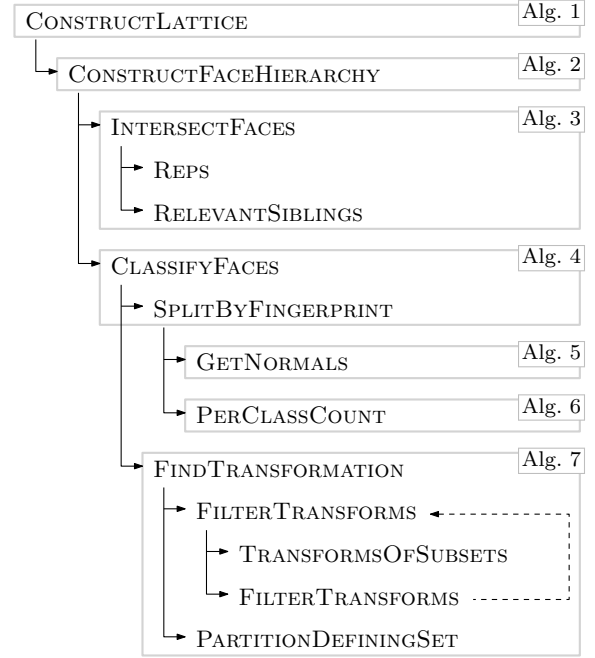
ConstructLattice Alg. 1

ConstructFaceHierarchy Alg. 2

IntersectFaces Alg. 3

Reps

RelevantSiblings

ClassifyFaces Alg. 4

SplitByFingerprint

GetNormals Alg. 5

PerClassCount Alg. 6

FindTransformation Alg. 7

FilterTransforms

TransformsOfSubsets

FilterTransforms

PartitionDefiningSet